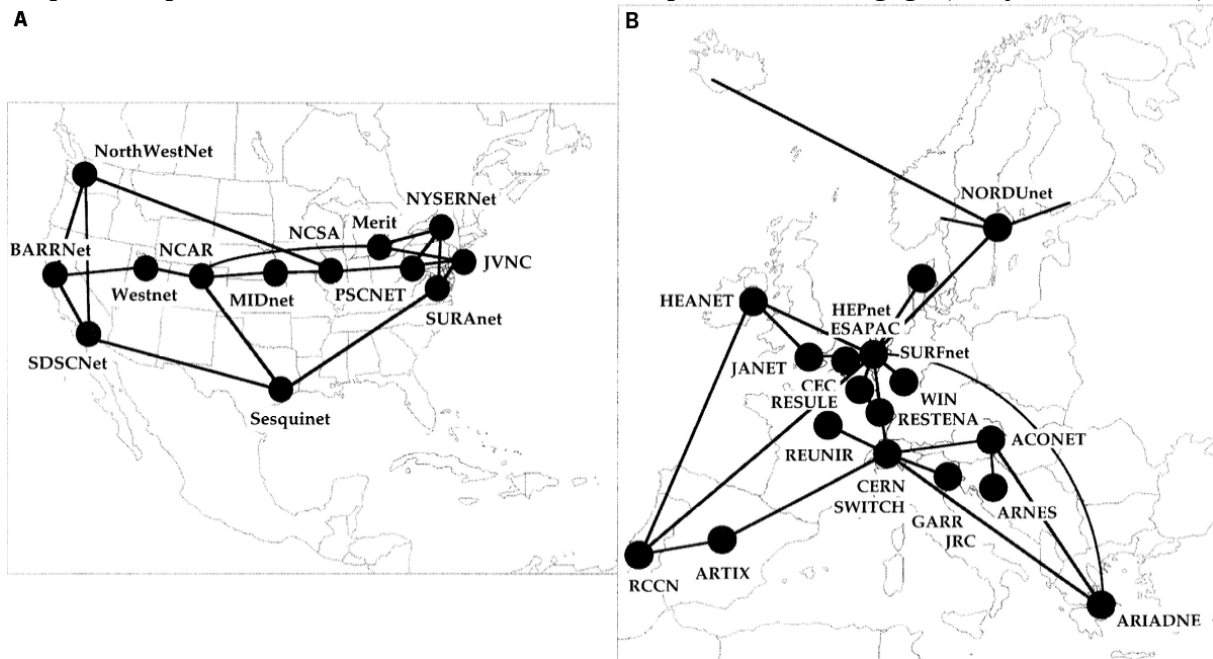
A

NorthWestNet
NYSERNet
NCSA
Merit
BARRNet
NCAR
JVNC
Westnet
MIDnet
PSCNET
SURAnet
SDSCNet
Sesquinet

B

NORDUnet
HEANET
HEPnet
ESAPAC
SURFnet
JANET
CEC
WIN
RESULE
RESTENA
ACONET
REUNIR
CERN
SWITCH
GARR
JRC
ARNES
RCCN
ARTIX
ARIADNE